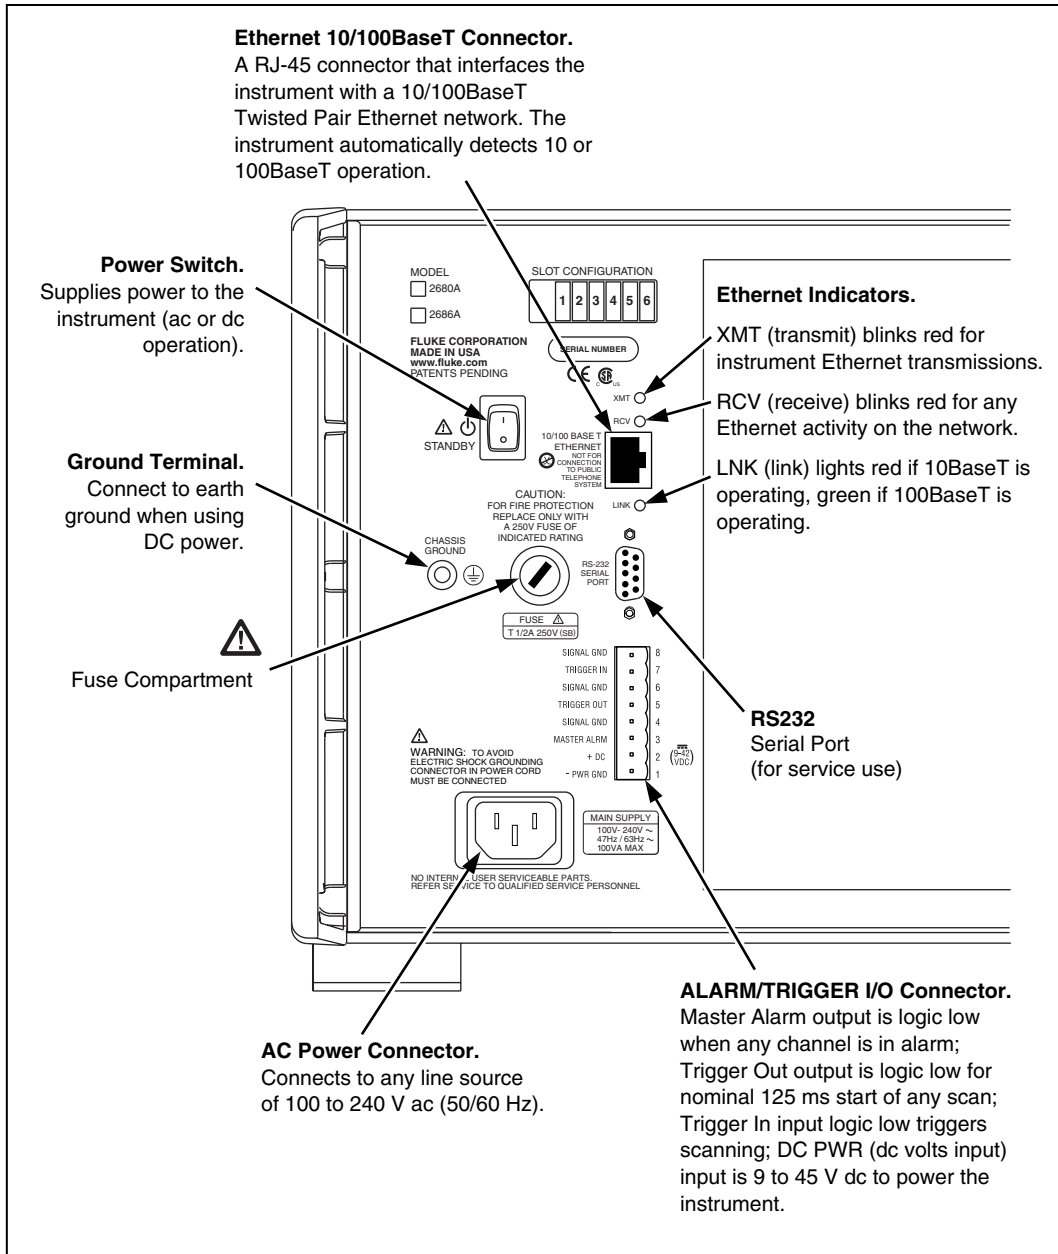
**Ethernet 10/100BaseT Connector.**
A RJ-45 connector that interfaces the instrument with a 10/100BaseT Twisted Pair Ethernet network. The instrument automatically detects 10 or 100BaseT operation.

**Power Switch.**
Supplies power to the instrument (ac or dc operation).

**Ground Terminal.**
Connect to earth ground when using DC power.

Fuse Compartment

MODEL
2680A
2686A

SLOT CONFIGURATION
1 2 3 4 5 6

FLUKE CORPORATION
MADE IN USA
www.fluke.com
PATENTS PENDING

SERIAL NUMBER

STANDBY

10/100 BASE T ETHERNET
NOT FOR CONNECTION TO PUBLIC TELEPHONE SYSTEM

XMT
RCV
LINK

CAUTION:
FOR FIRE PROTECTION REPLACE ONLY WITH A 250V FUSE OF INDICATED RATING

CHASSIS GROUND

RS-232 SERIAL PORT

FUSE
T 1/2A 250V (SB)

SIGNAL GND 8
TRIGGER IN 7
SIGNAL GND 6
TRIGGER OUT 5
SIGNAL GND 4
MASTER ALRM 3
+ DC 2
- PWR GND 1
(9-42 VDC)

WARNING: TO AVOID ELECTRIC SHOCK GROUNDING CONNECTOR IN POWER CORD MUST BE CONNECTED

MAIN SUPPLY
100V- 240V ~
47Hz / 63Hz ~
100VA MAX

NO INTERN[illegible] USER SERVICEABLE PARTS.
REFER SE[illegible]VICE TO QUALIFIED SERVICE PERSONNEL

**Ethernet Indicators.**
XMT (transmit) blinks red for instrument Ethernet transmissions.
RCV (receive) blinks red for any Ethernet activity on the network.
LNK (link) lights red if 10BaseT is operating, green if 100BaseT is operating.

**RS232**
Serial Port
(for service use)

**AC Power Connector.**
Connects to any line source of 100 to 240 V ac (50/60 Hz).

**ALARM/TRIGGER I/O Connector.**
Master Alarm output is logic low when any channel is in alarm; Trigger Out output is logic low for nominal 125 ms start of any scan; Trigger In input logic low triggers scanning; DC PWR (dc volts input) input is 9 to 45 V dc to power the instrument.